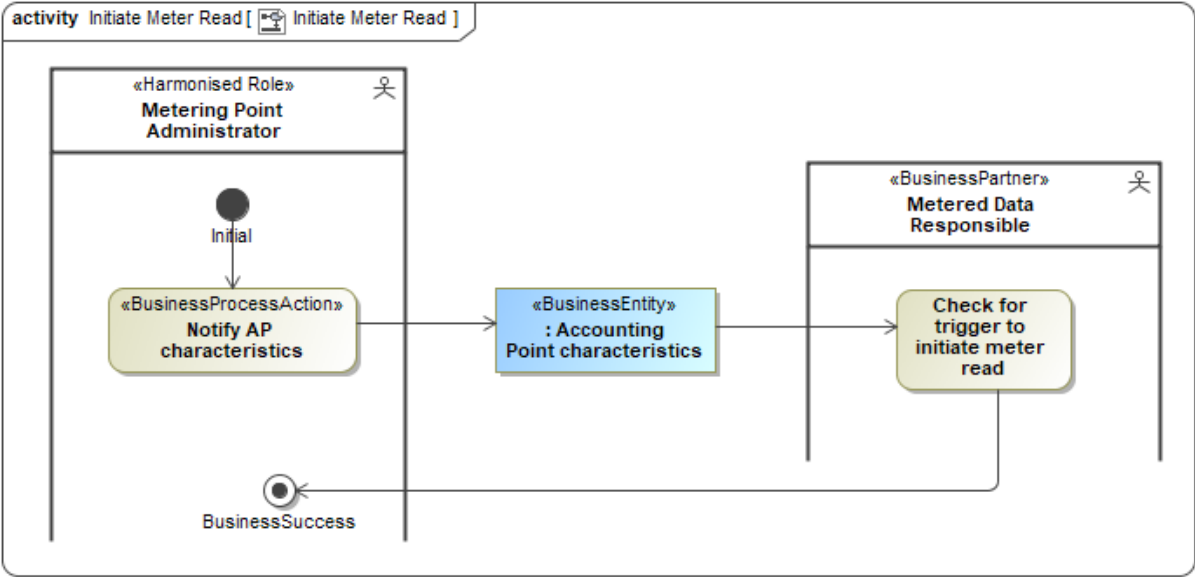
activity Initiate Meter Read [ Initiate Meter Read ]

«Harmonised Role»
Metering Point Administrator

Initial

«BusinessProcessAction»
Notify AP characteristics

«BusinessEntity»
: Accounting Point characteristics

«BusinessPartner»
Metered Data Responsible

Check for trigger to initiate meter read

BusinessSuccess